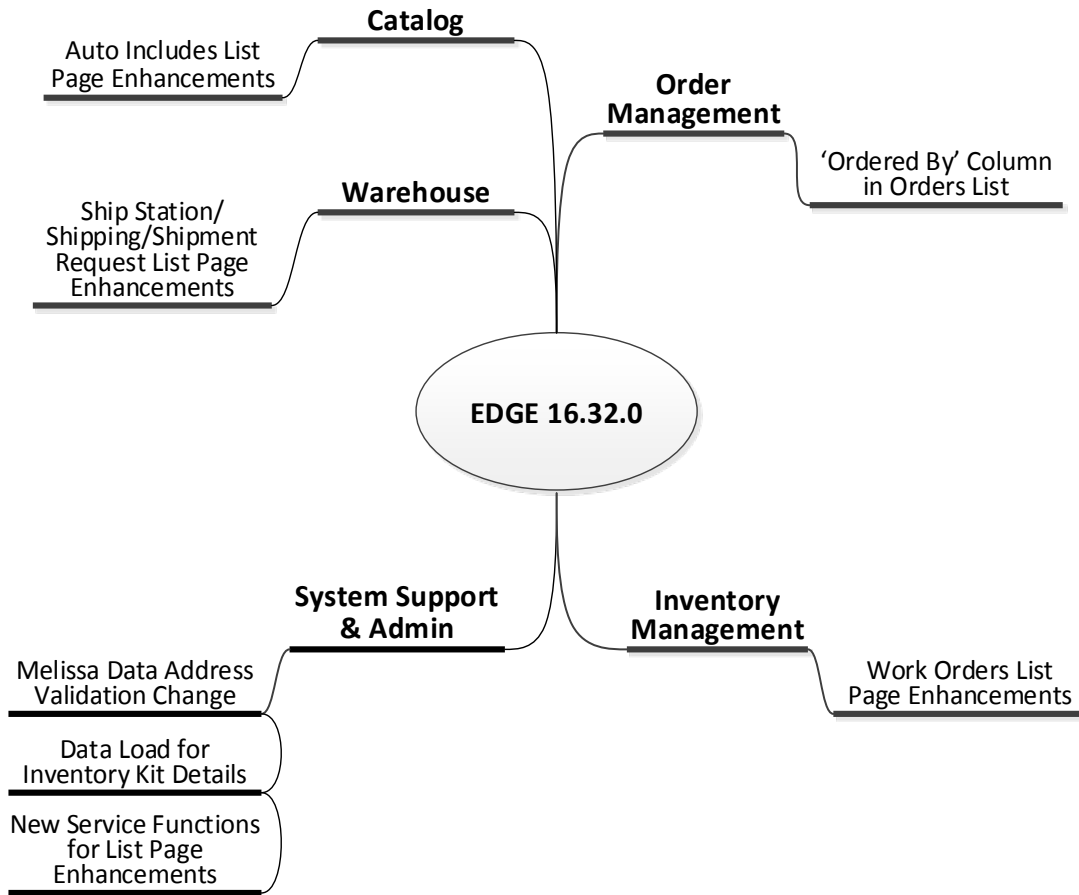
Catalog

Auto Includes List Page Enhancements

Order Management

'Ordered By' Column in Orders List

Warehouse

Ship Station/ Shipping/Shipment Request List Page Enhancements

EDGE 16.32.0

System Support & Admin

Melissa Data Address Validation Change

Data Load for Inventory Kit Details

New Service Functions for List Page Enhancements

Inventory Management

Work Orders List Page Enhancements